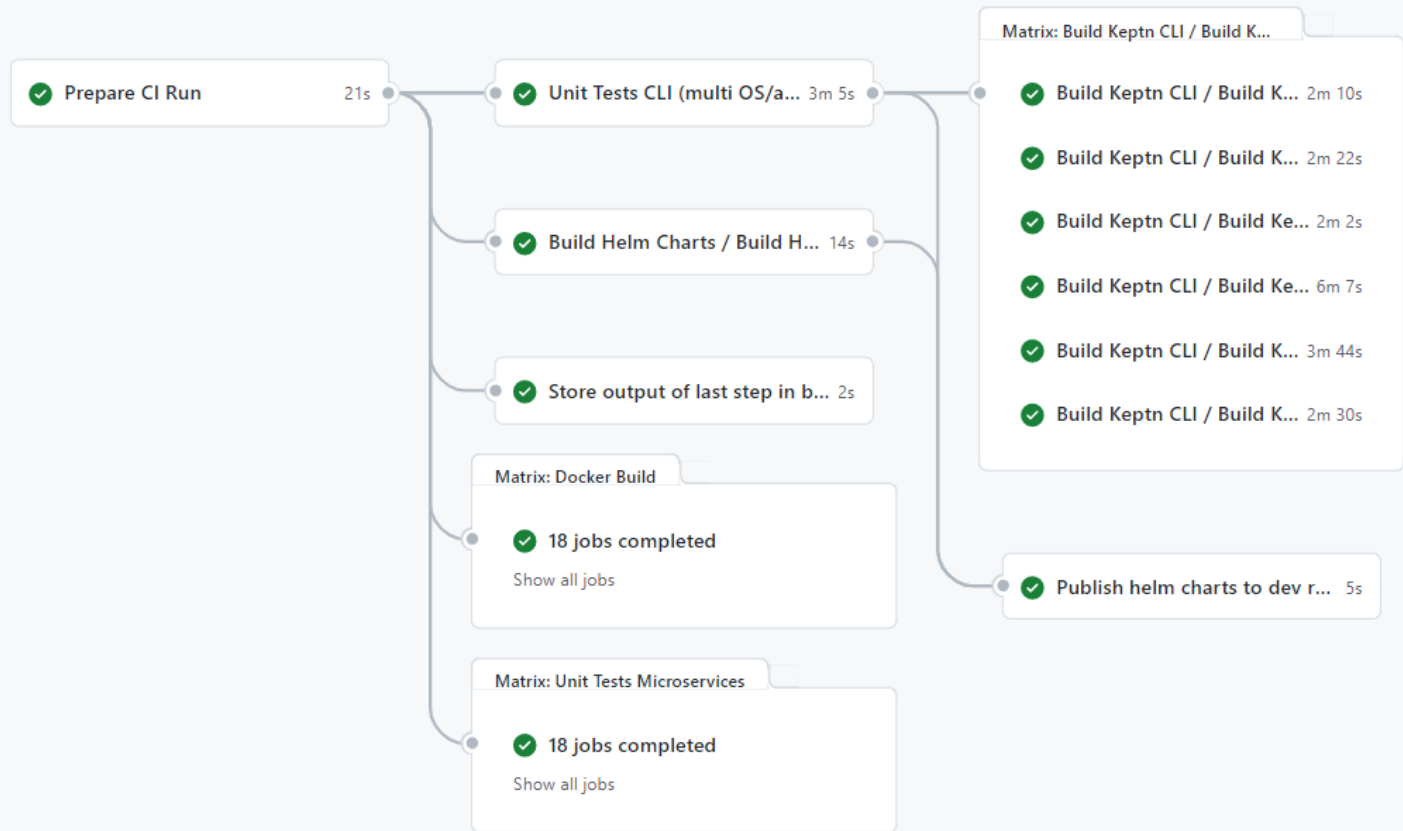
Prepare CI Run 21s

Unit Tests CLI (multi OS/a... 3m 5s

Build Helm Charts / Build H... 14s

Store output of last step in b... 2s

Matrix: Docker Build

18 jobs completed

Show all jobs

Matrix: Unit Tests Microservices

18 jobs completed

Show all jobs

Matrix: Build Keptn CLI / Build K...

Build Keptn CLI / Build K... 2m 10s

Build Keptn CLI / Build K... 2m 22s

Build Keptn CLI / Build Ke... 2m 2s

Build Keptn CLI / Build Ke... 6m 7s

Build Keptn CLI / Build K... 3m 44s

Build Keptn CLI / Build K... 2m 30s

Publish helm charts to dev r... 5s